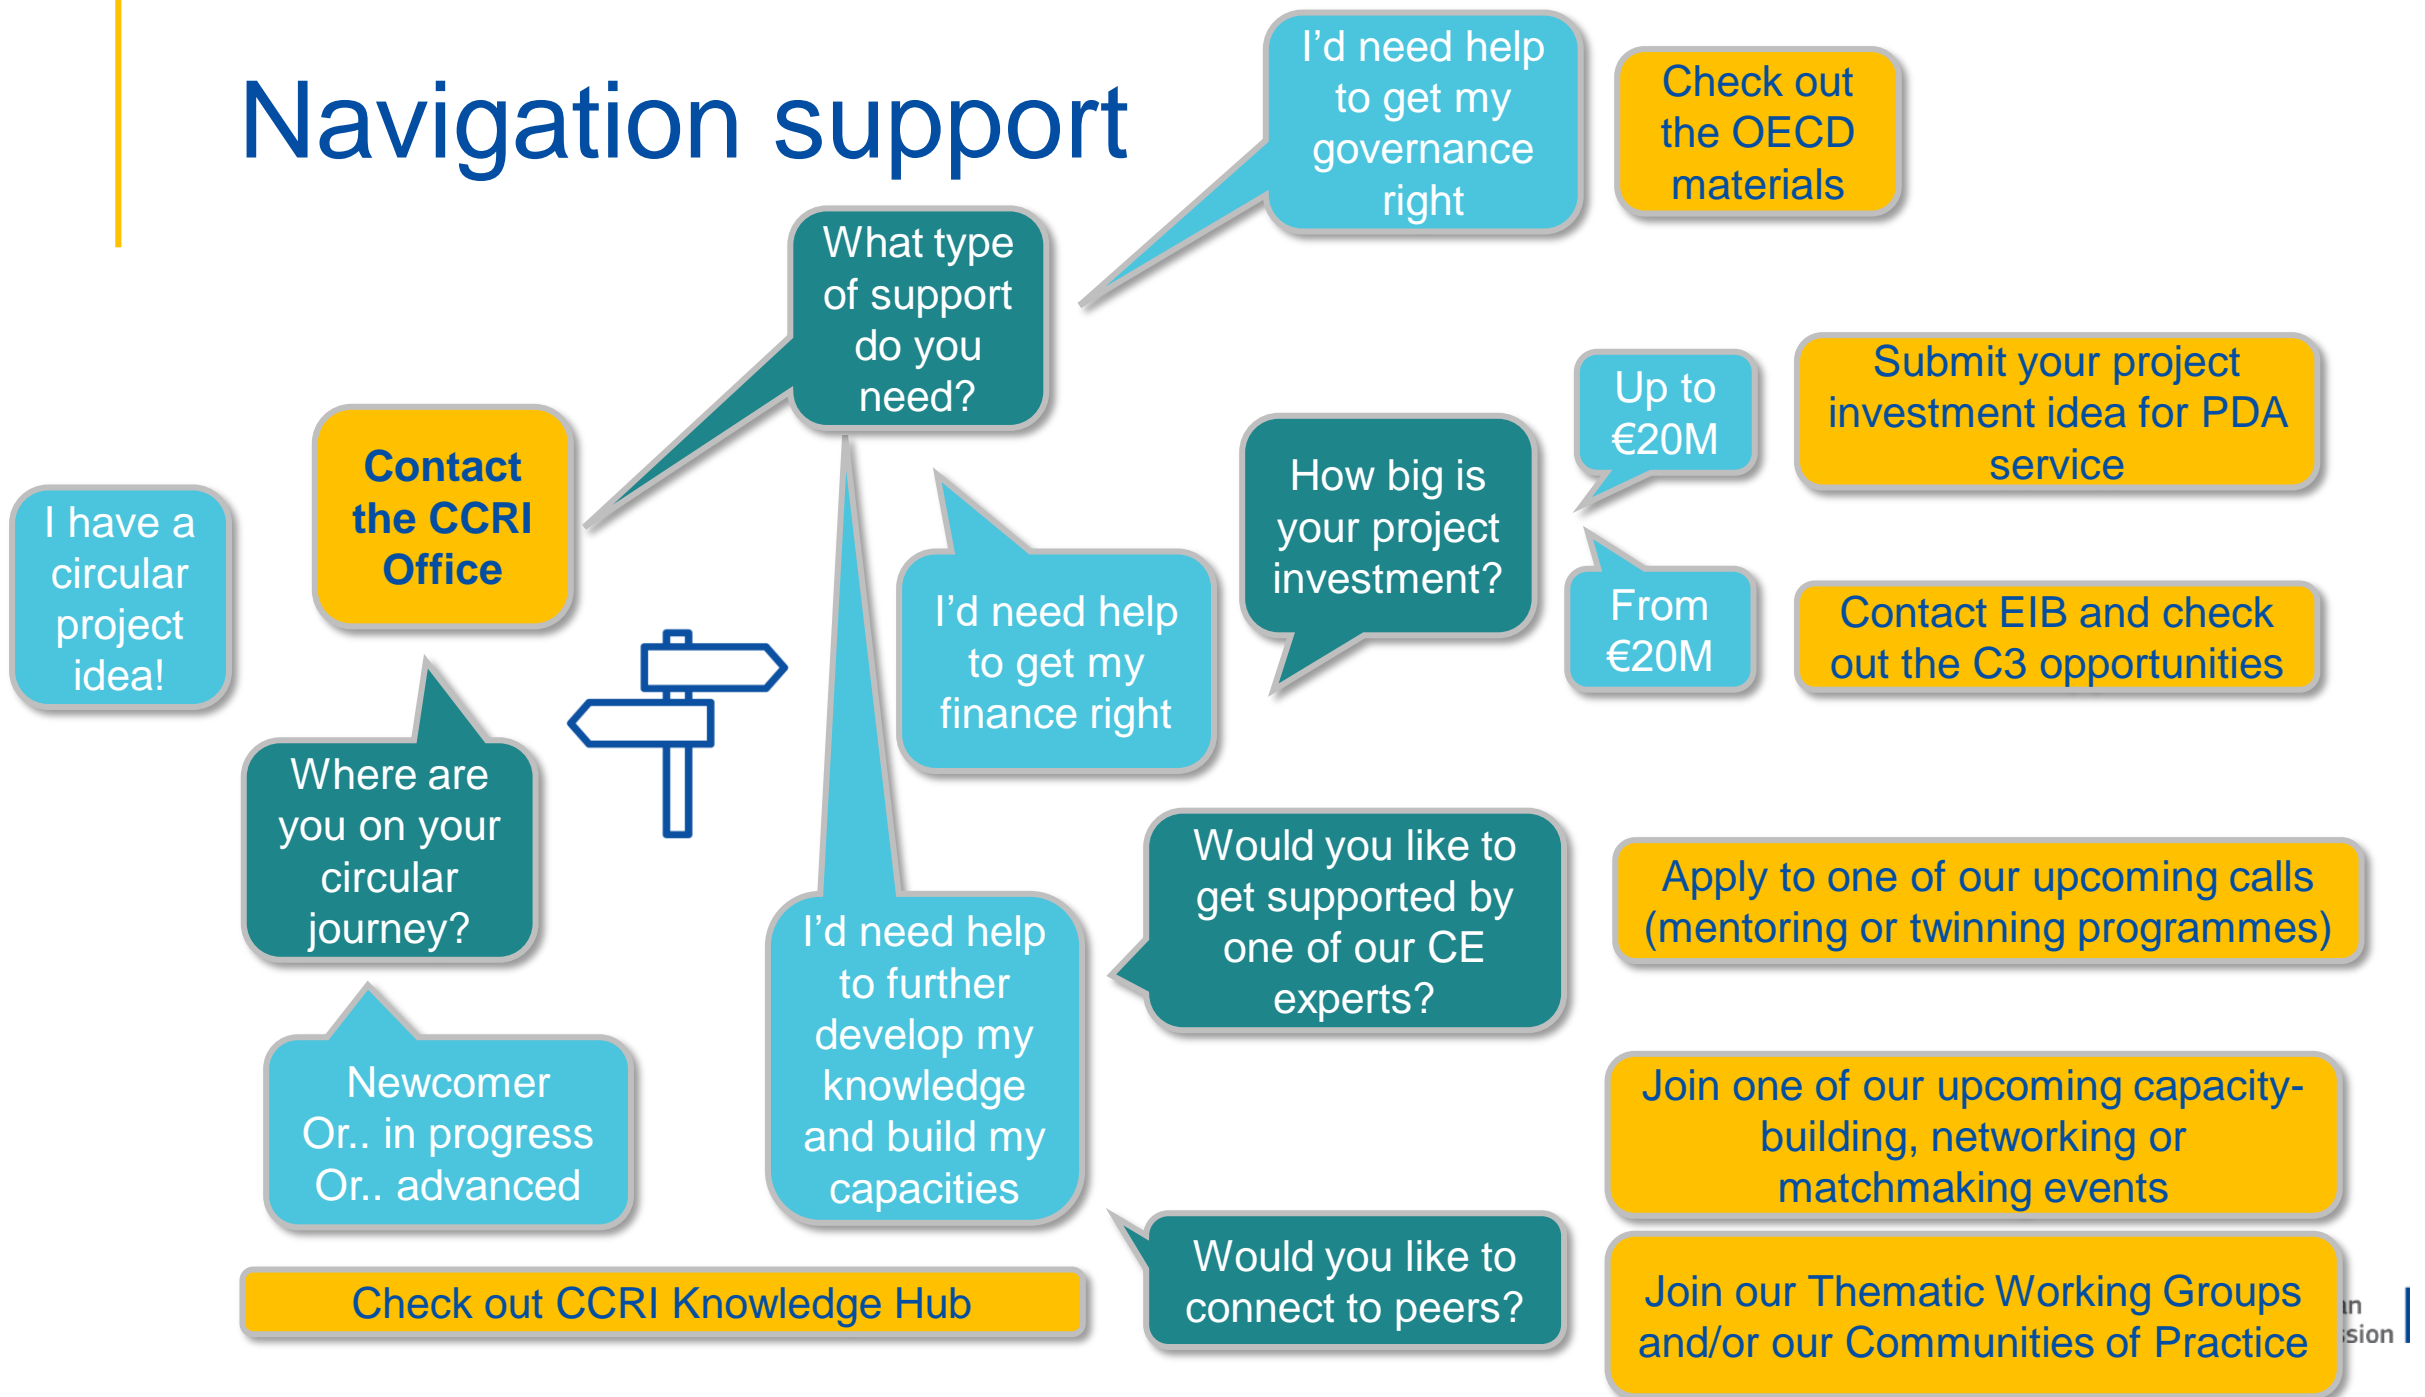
Navigation support

I have a circular project idea!

Contact the CCRI Office

What type of support do you need?

I'd need help to get my governance right

Check out the OECD materials

Where are you on your circular journey?

Newcomer
Or.. in progress
Or.. advanced

I'd need help to get my finance right

How big is your project investment?

Up to €20M

Submit your project investment idea for PDA service

From €20M

Contact EIB and check out the C3 opportunities

I'd need help to further develop my knowledge and build my capacities

Would you like to get supported by one of our CE experts?

Apply to one of our upcoming calls (mentoring or twinning programmes)

Join one of our upcoming capacity-building, networking or matchmaking events

Check out CCRI Knowledge Hub

Would you like to connect to peers?

Join our Thematic Working Groups and/or our Communities of Practice

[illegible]n
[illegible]sion